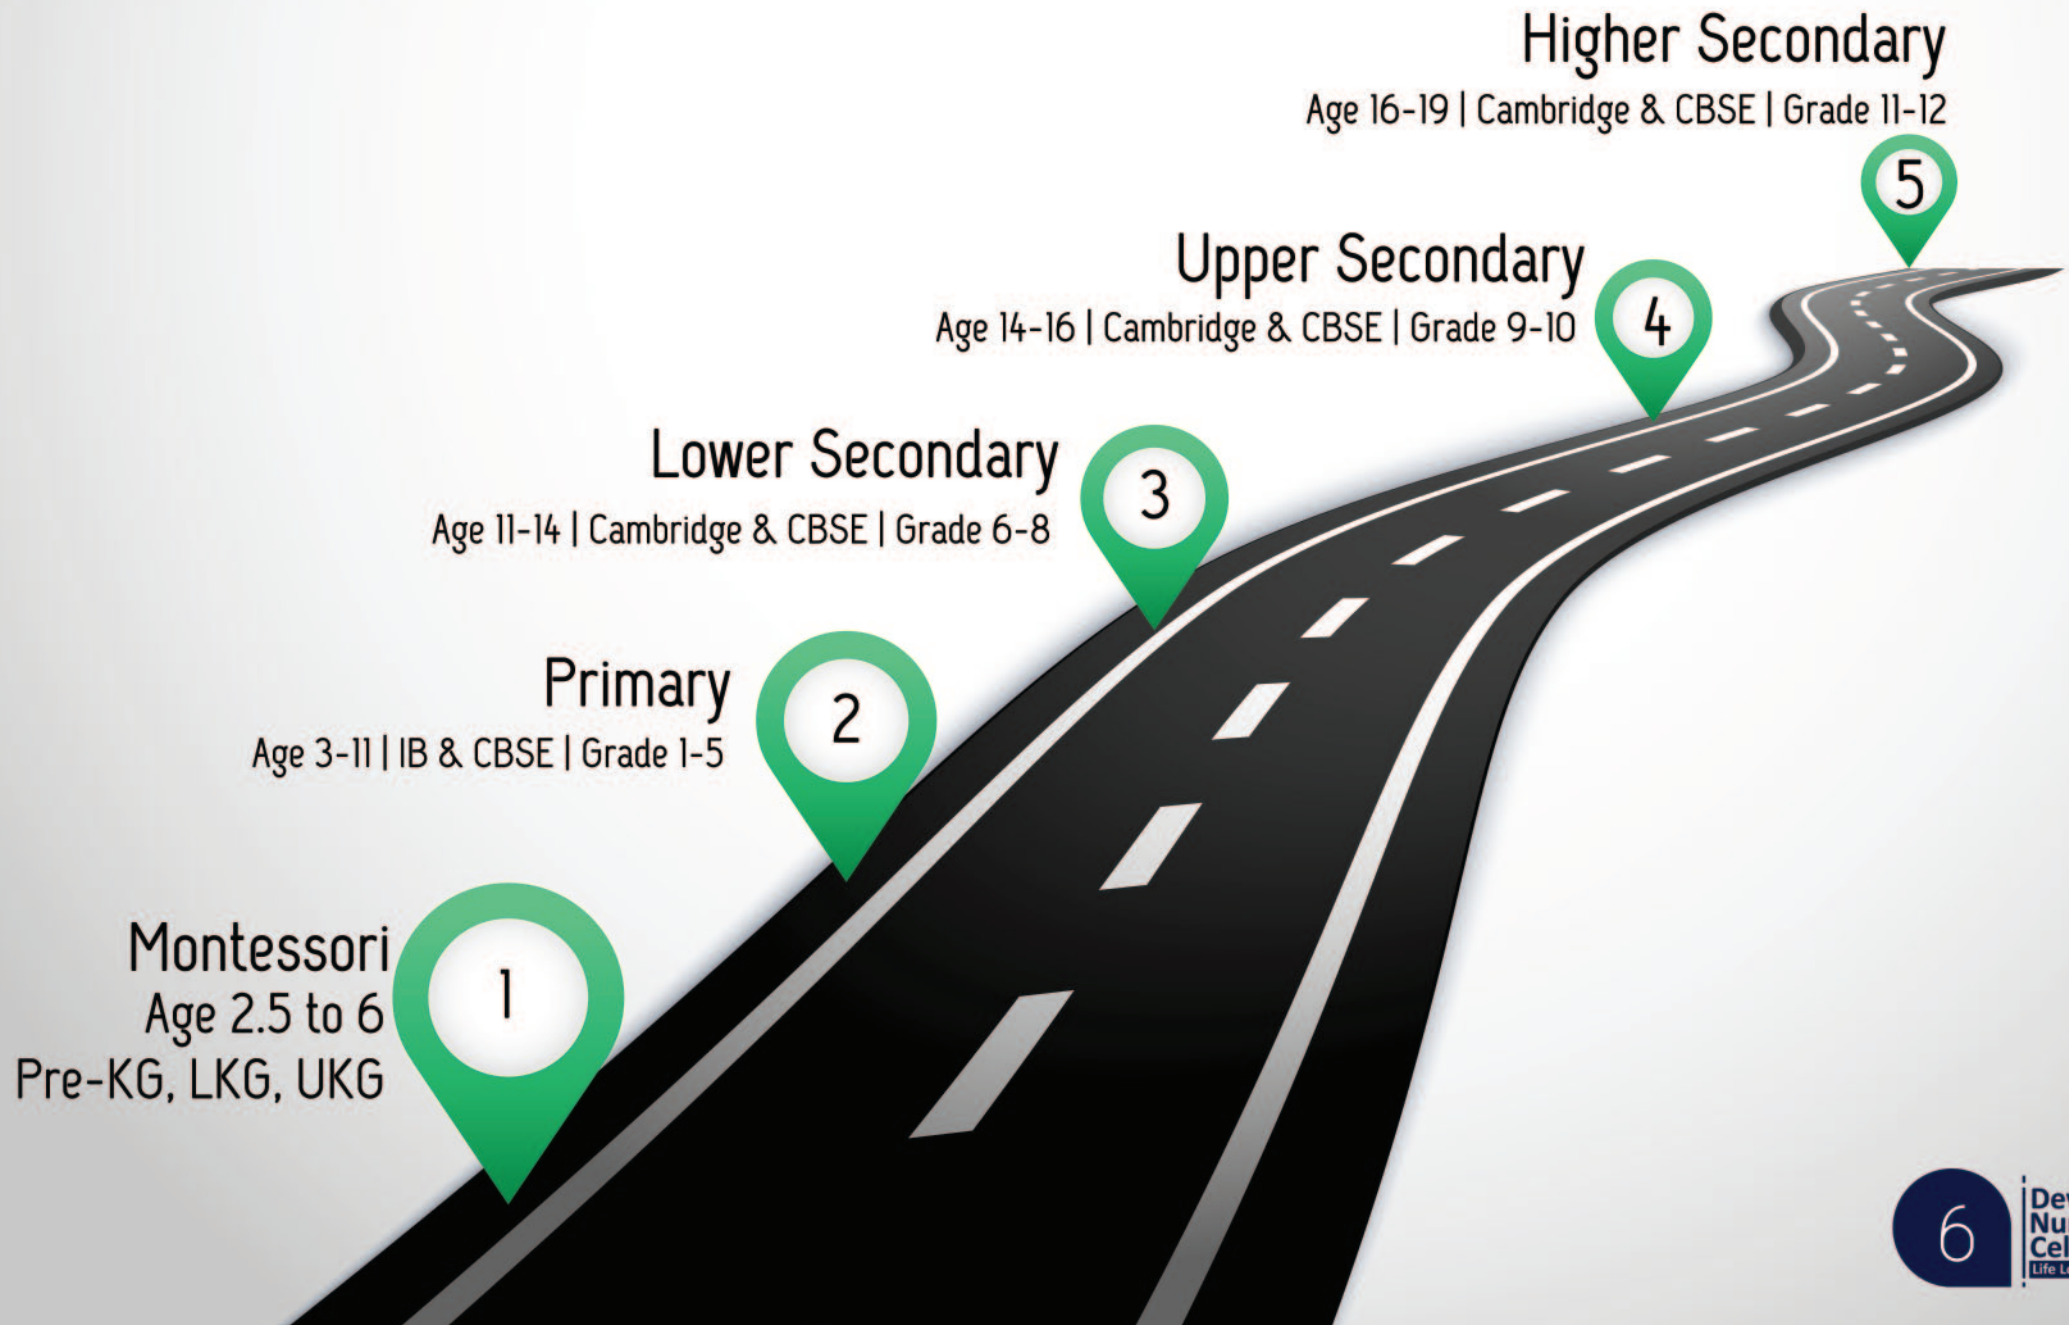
Higher Secondary
Age 16-19 | Cambridge & CBSE | Grade 11-12

5

Upper Secondary
Age 14-16 | Cambridge & CBSE | Grade 9-10

4

Lower Secondary
Age 11-14 | Cambridge & CBSE | Grade 6-8

3

Primary
Age 3-11 | IB & CBSE | Grade 1-5

2

Montessori
Age 2.5 to 6
Pre-KG, LKG, UKG

1

6
De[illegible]
Nu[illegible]
Cel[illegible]
Life L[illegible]